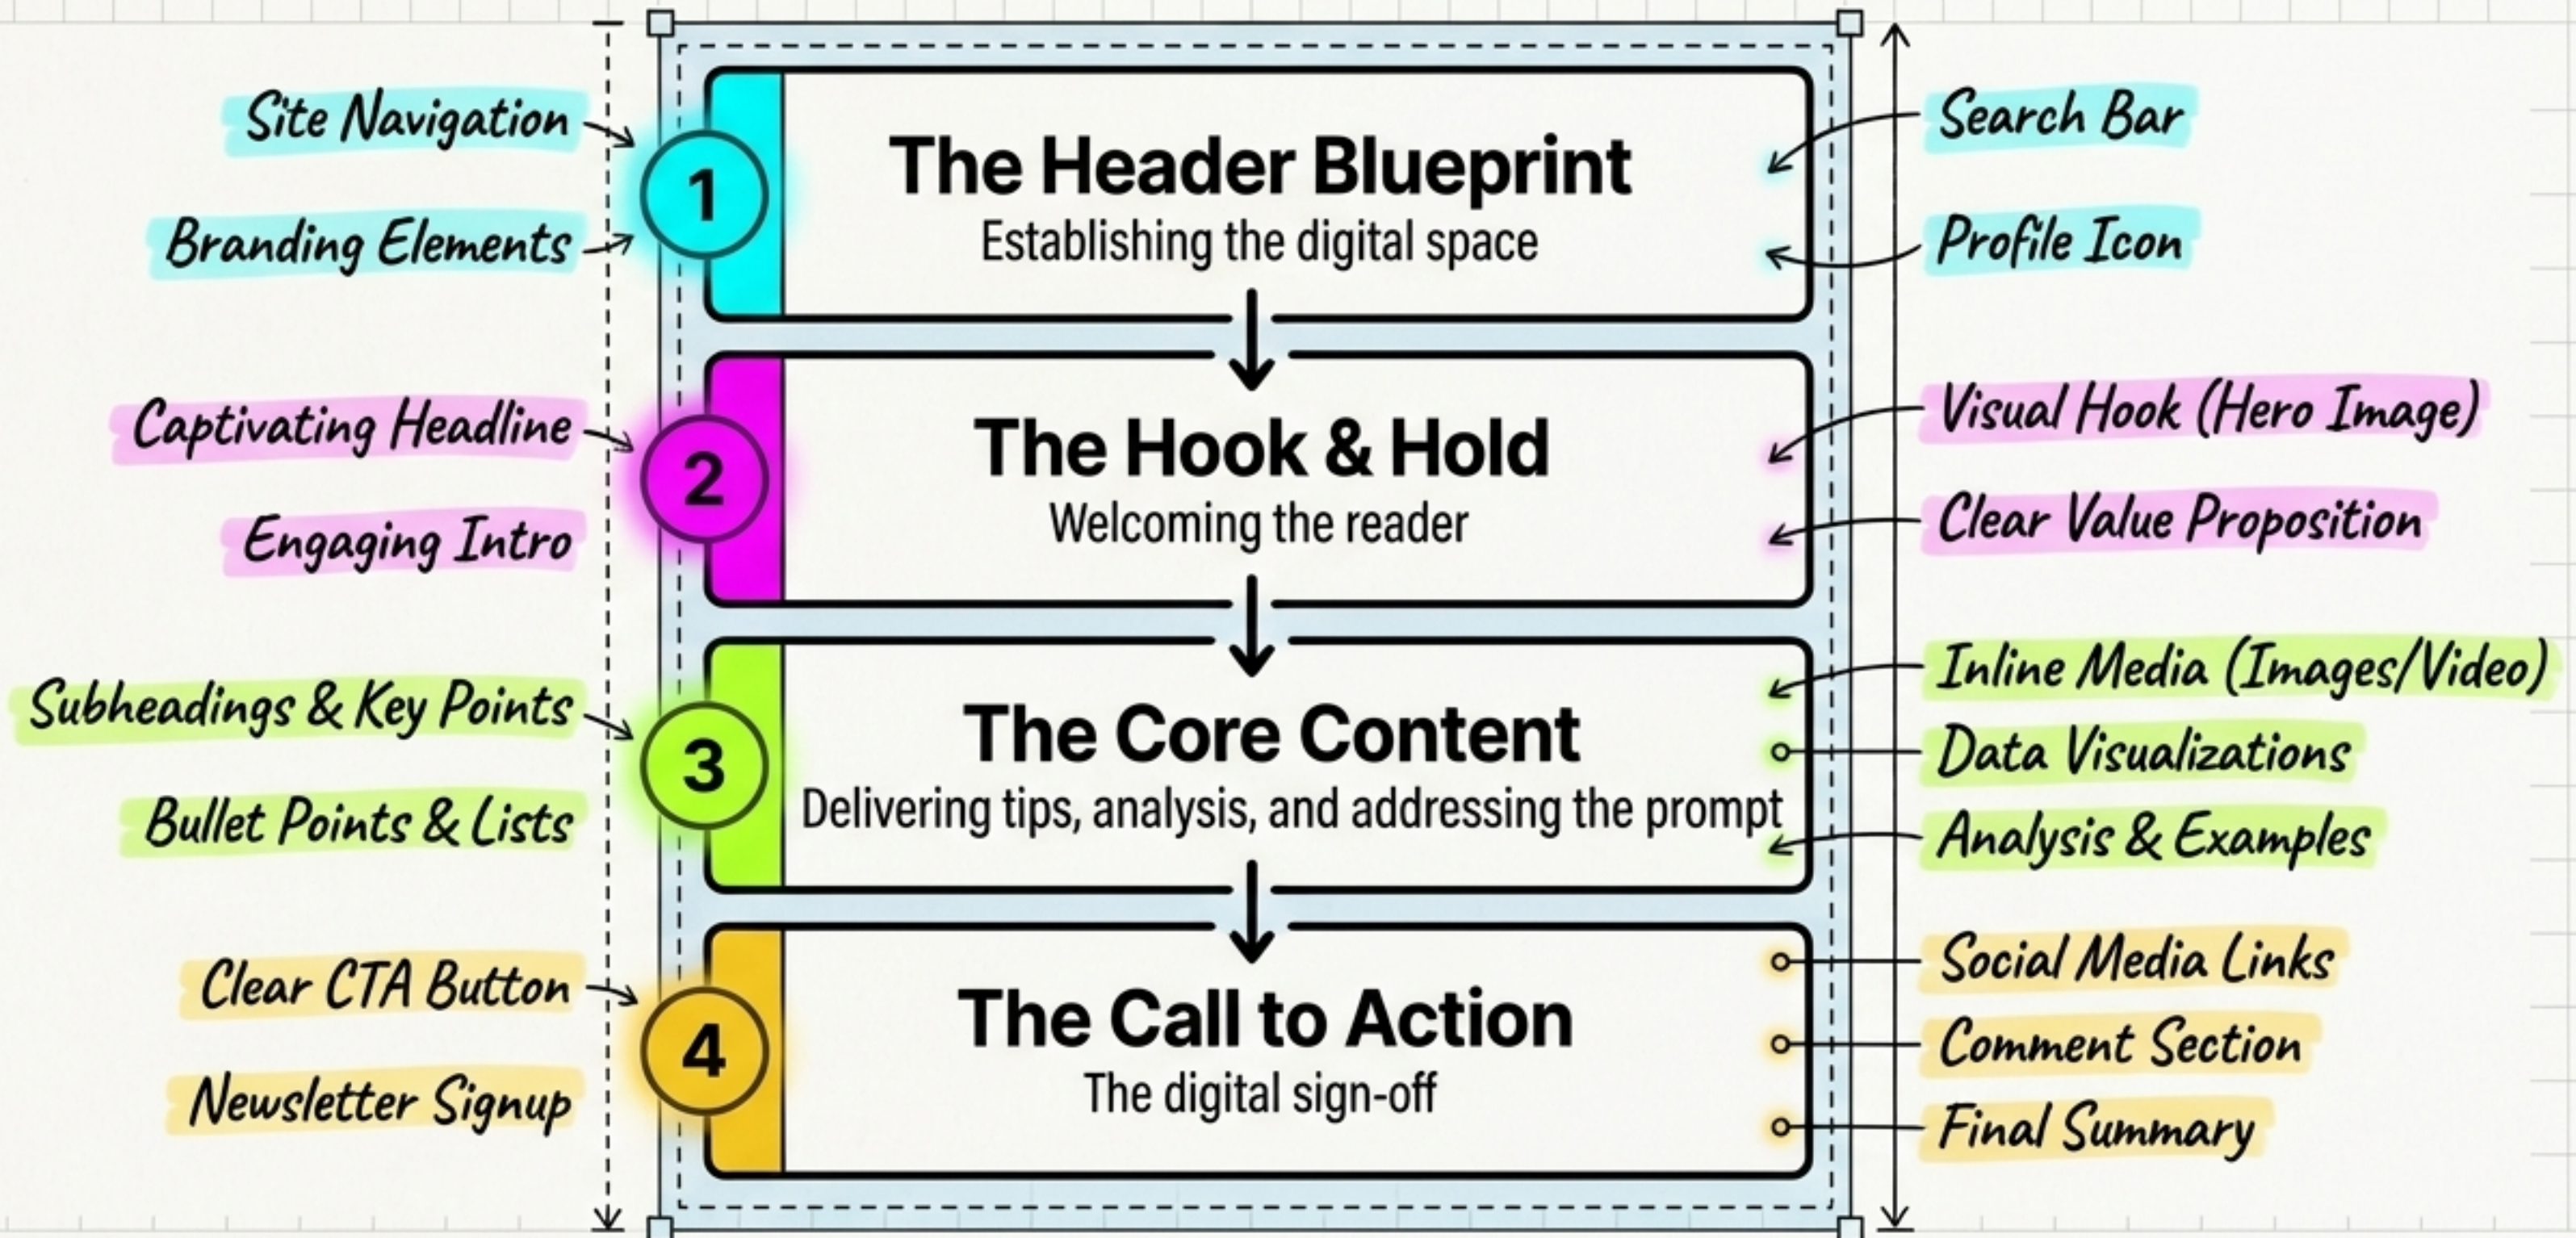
Site Navigation
Branding Elements

1

The Header Blueprint
Establishing the digital space

Search Bar
Profile Icon

Captivating Headline
Engaging Intro

2

The Hook & Hold
Welcoming the reader

Visual Hook (Hero Image)
Clear Value Proposition

Subheadings & Key Points
Bullet Points & Lists

3

The Core Content
Delivering tips, analysis, and addressing the prompt

Inline Media (Images/Video)
Data Visualizations
Analysis & Examples

Clear CTA Button
Newsletter Signup

4

The Call to Action
The digital sign-off

Social Media Links
Comment Section
Final Summary